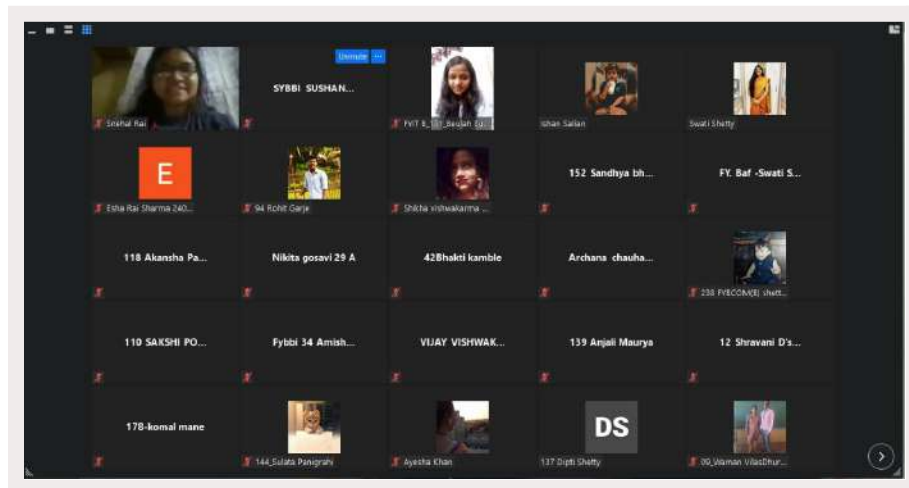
Snehal Rai

Unmute ···

SYBBI SUSHAN...

FYIT B_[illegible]_Bhujbal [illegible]

Ishan Salian

Swati Shetty

E

Esha Rai Sharma 240...

94 Rohit Garje

Shikha vishwakarma ...

152 Sandhya bh...

FY. Baf -Swati S...

118 Akansha Pa...

Nikita gosavi 29 A

42Bhakti kamble

Archana chauha...

238 FYBCOM(E) shett...

110 SAKSHI PO...

Fybbi 34 Amish...

VIJAY VISHWAK...

139 Anjali Maurya

12 Shravani D's...

178-komal mane

144_Sulata Panigrahi

Ayesha Khan

DS

137 Dipti Shetty

09_Waman VilasDhur...